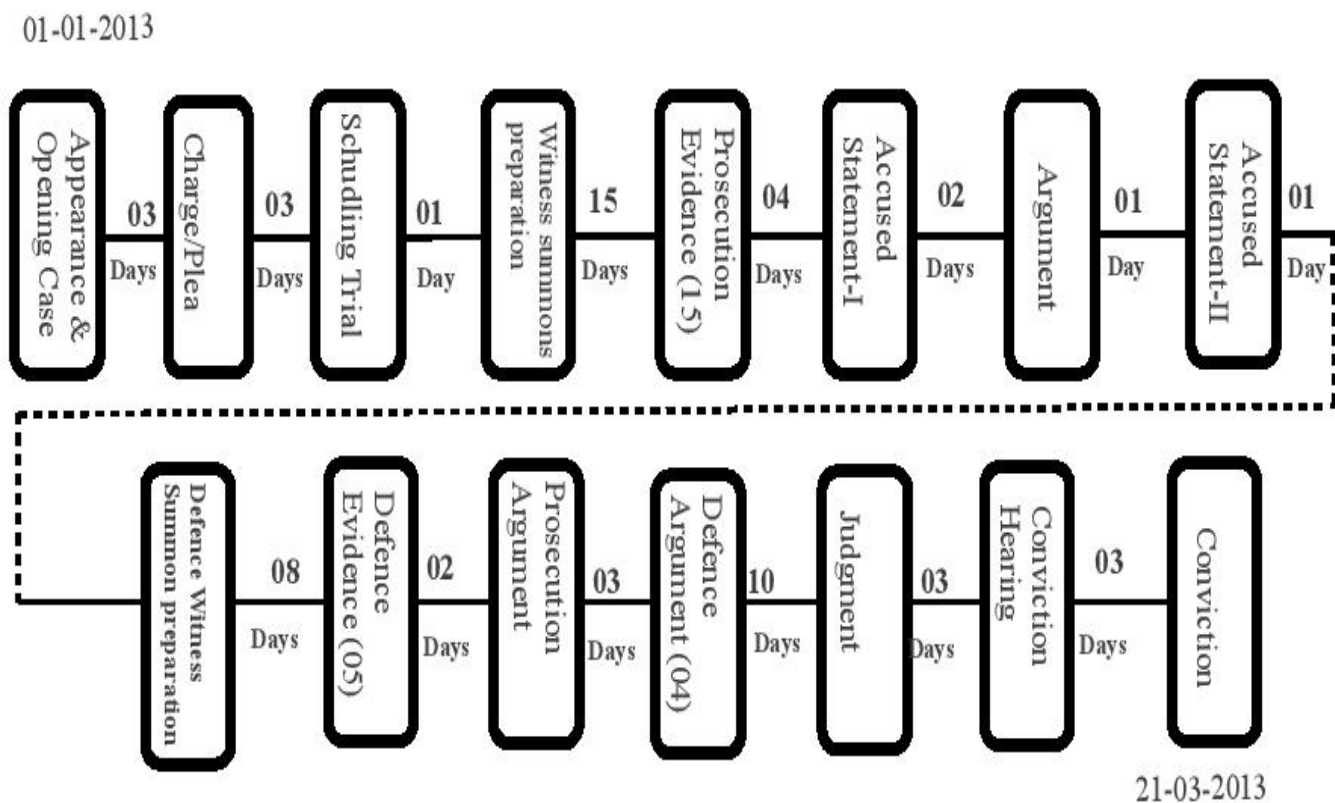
01-01-2013

Appearance & Opening Case

03 Days

Charge/Plea

03 Days

Schudling Trial

01 Day

Witness summons preparation

15 Days

Prosecution Evidence (15)

04 Days

Accused Statement-I

02 Days

Argument

01 Day

Accused Statement-II

01 Day

Defence Witness Summon preparation

08 Days

Defence Evidence (05)

02 Days

Prosecution Argument

03 Days

Defence Argument (04)

10 Days

Judgment

03 Days

Conviction Hearing

03 Days

Conviction

21-03-2013